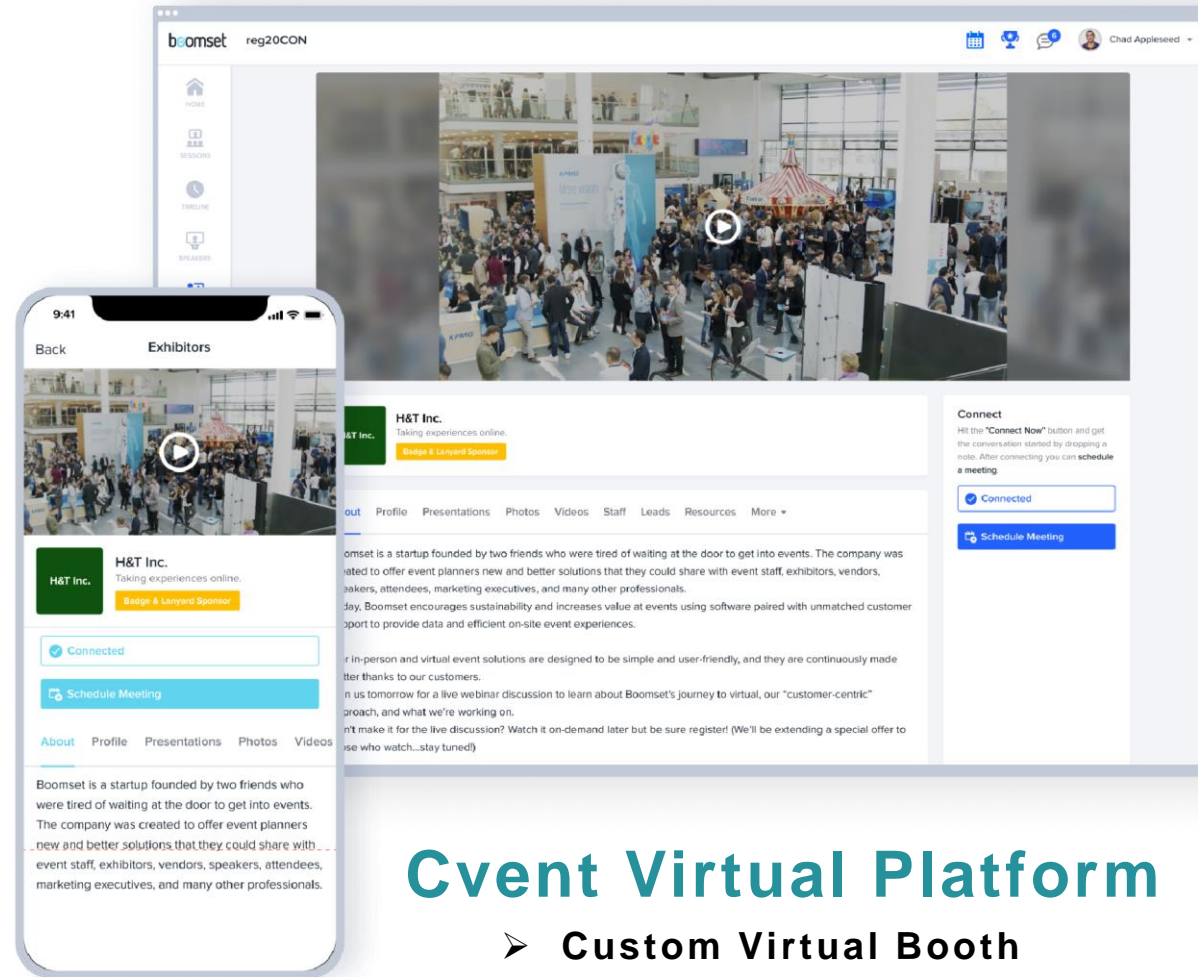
boomset reg20CON

6

Chad Appleseed

HOME

SESSIONS

TIMELINE

SPEAKERS

H&T Inc.

Taking experiences online.

Badge & Lanyard Sponsor

Connect

Hit the "Connect Now" button and get the conversation started by dropping a note. After connecting you can schedule a meeting.

Connected

Schedule Meeting

out Profile Presentations Photos Videos Staff Leads Resources More

omset is a startup founded by two friends who were tired of waiting at the door to get into events. The company was ated to offer event planners new and better solutions that they could share with event staff, exhibitors, vendors, eakers, attendees, marketing executives, and many other professionals.

day, Boomset encourages sustainability and increases value at events using software paired with unmatched customer pport to provide data and efficient on-site event experiences.

r in-person and virtual event solutions are designed to be simple and user-friendly, and they are continuously made tter thanks to our customers.

n us tomorrow for a live webinar discussion to learn about Boomset's journey to virtual, our "customer-centric" proach, and what we're working on.

n't make it for the live discussion? Watch it on-demand later but be sure register! (We'll be extending a special offer to se who watch...stay tuned!)

9:41

Back Exhibitors

H&T Inc.

H&T Inc.

Taking experiences online.

Badge & Lanyard Sponsor

Connected

Schedule Meeting

About Profile Presentations Photos Videos

Boomset is a startup founded by two friends who were tired of waiting at the door to get into events. The company was created to offer event planners new and better solutions that they could share with event staff, exhibitors, vendors, speakers, attendees, marketing executives, and many other professionals.

Cvent Virtual Platform

➢ Custom Virtual Booth